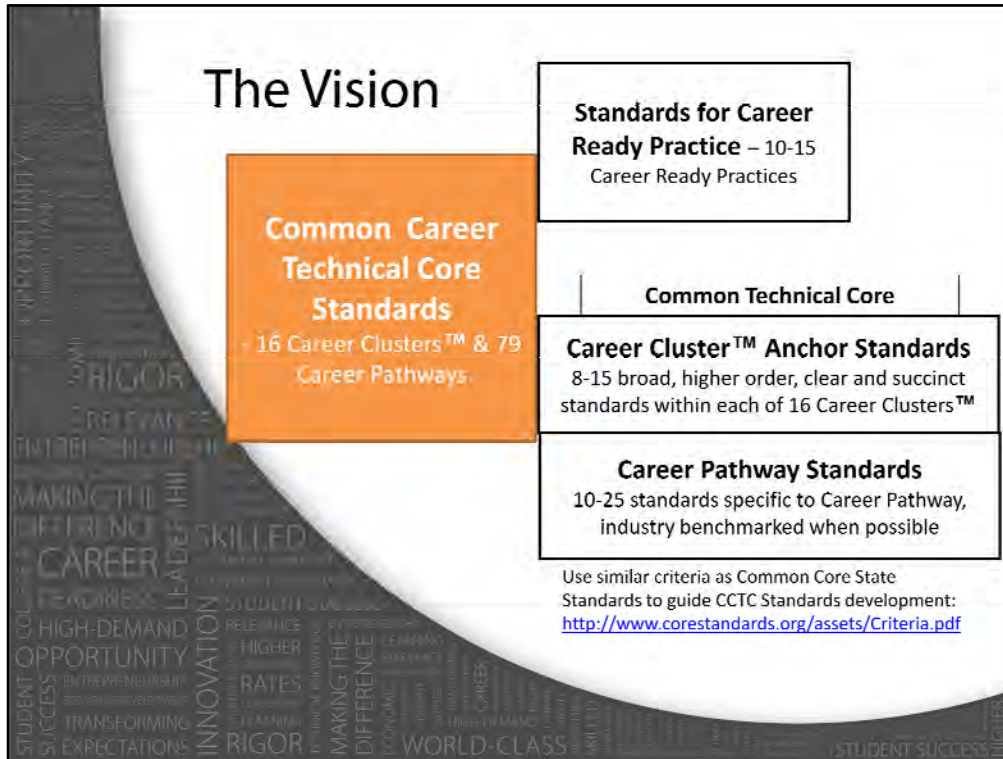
The Vision

Common Career Technical Core Standards
- 16 Career Clusters™ & 79 Career Pathways

Standards for Career Ready Practice – 10-15 Career Ready Practices

Common Technical Core

Career Cluster™ Anchor Standards
8-15 broad, higher order, clear and succinct standards within each of 16 Career Clusters™

Career Pathway Standards
10-25 standards specific to Career Pathway, industry benchmarked when possible

Use similar criteria as Common Core State Standards to guide CCTC Standards development: http://www.corestandards.org/assets/Criteria.pdf

OPPORTUNITY RIGOR RELEVANCE MAKING THE DIFFERENCE CAREER READINESS LEADERSHIP SKILLED STUDENT SUCCESS HIGH-DEMAND OPPORTUNITY INNOVATION HIGHER RATES MAKING THE DIFFERENCE TRANSFORMING EXPECTATIONS RIGOR WORLD-CLASS STUDENT SUCCESS